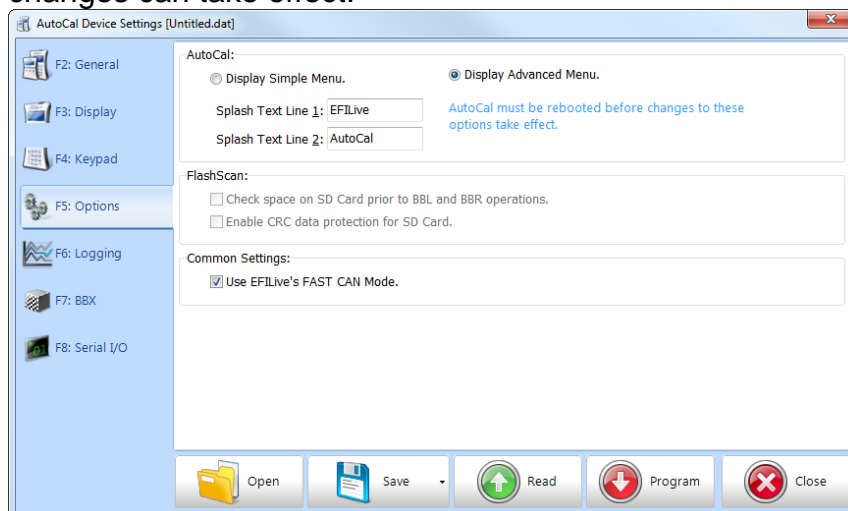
changes can take effect.

AutoCal Device Settings [Untitled.dat]

F2: General
F3: Display
F4: Keypad
F5: Options
F6: Logging
F7: BBX
F8: Serial I/O

AutoCal:
Display Simple Menu.
Display Advanced Menu.
Splash Text Line 1: EFILive
Splash Text Line 2: AutoCal
AutoCal must be rebooted before changes to these options take effect.

FlashScan:
Check space on SD Card prior to BBL and BBR operations.
Enable CRC data protection for SD Card.

Common Settings:
Use EFILive's FAST CAN Mode.

Open
Save
Read
Program
Close